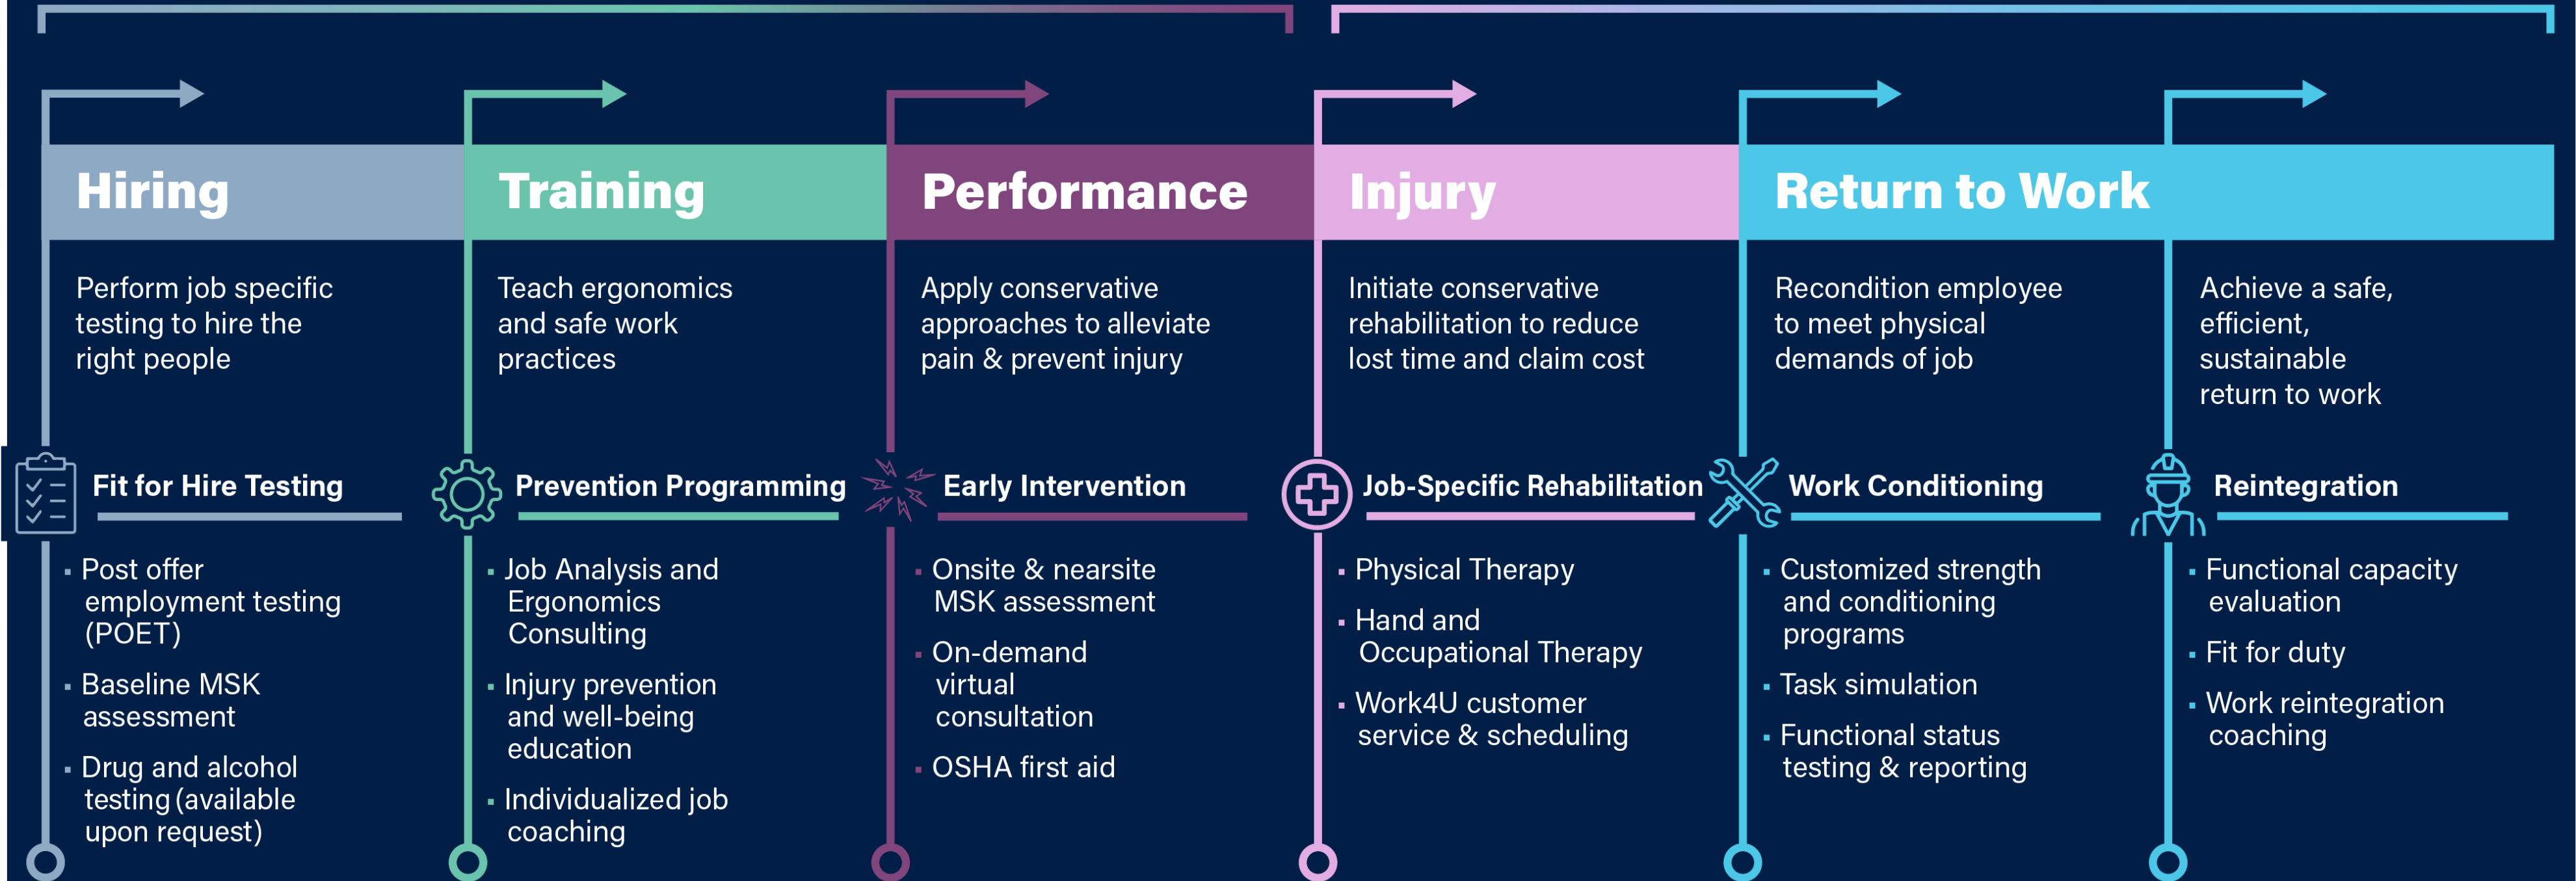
Hiring

Perform job specific testing to hire the right people

Fit for Hire Testing

- Post offer employment testing (POET)
- Baseline MSK assessment
- Drug and alcohol testing (available upon request)

Training

Teach ergonomics and safe work practices

Prevention Programming

- Job Analysis and Ergonomics Consulting
- Injury prevention and well-being education
- Individualized job coaching

Performance

Apply conservative approaches to alleviate pain & prevent injury

Early Intervention

- Onsite & nearsite MSK assessment
- On-demand virtual consultation
- OSHA first aid

Injury

Initiate conservative rehabilitation to reduce lost time and claim cost

Job-Specific Rehabilitation

- Physical Therapy
- Hand and Occupational Therapy
- Work4U customer service & scheduling

Return to Work

Recondition employee to meet physical demands of job

Work Conditioning

- Customized strength and conditioning programs
- Task simulation
- Functional status testing & reporting

Achieve a safe, efficient, sustainable return to work

Reintegration

- Functional capacity evaluation
- Fit for duty
- Work reintegration coaching